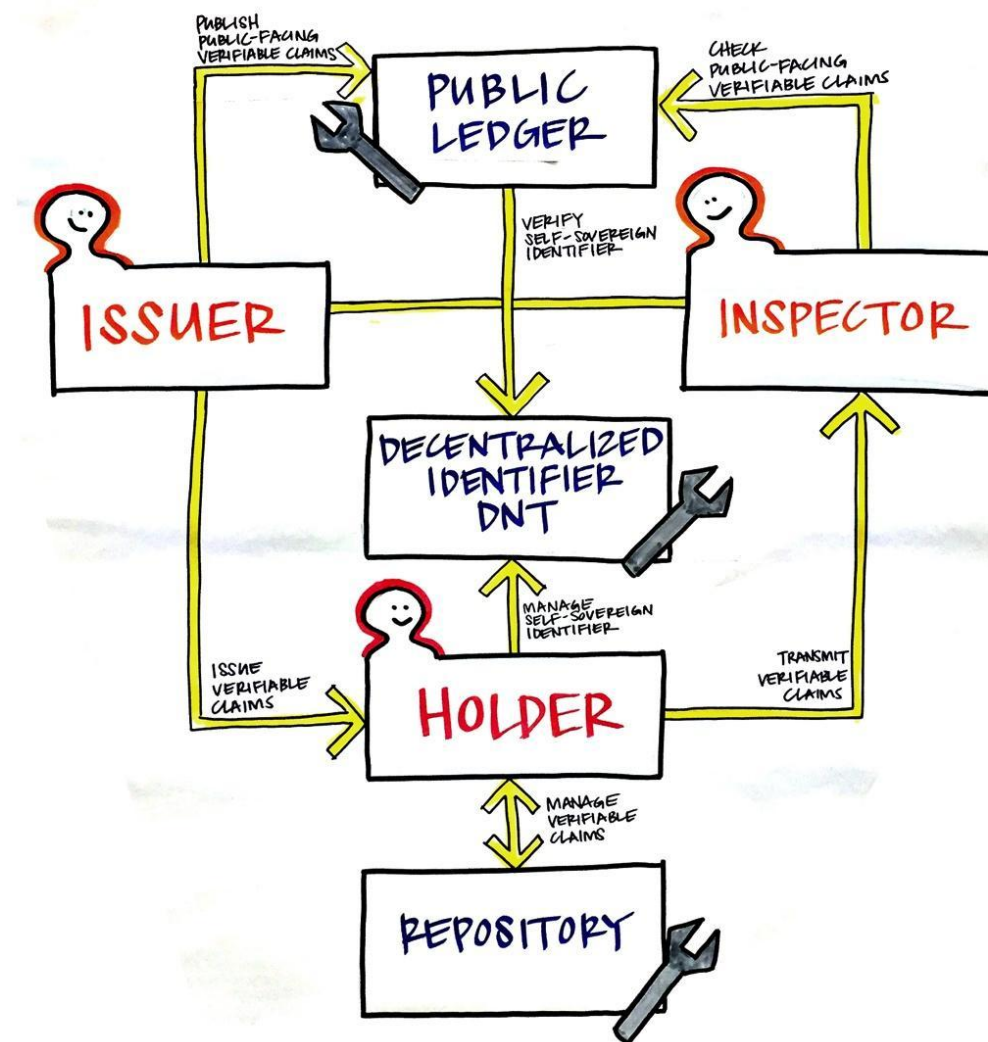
PUBLISH PUBLIC-FACING VERIFIABLE CLAIMS

PUBLIC LEDGER

CHECK PUBLIC-FACING VERIFIABLE CLAIMS

VERIFY SELF-SOVEREIGN IDENTIFIER

ISSUER

INSPECTOR

DECENTRALIZED IDENTIFIER DNT

MANAGE SELF-SOVEREIGN IDENTIFIER

ISSUE VERIFIABLE CLAIMS

HOLDER

TRANSMIT VERIFIABLE CLAIMS

MANAGE VERIFIABLE CLAIMS

REPOSITORY